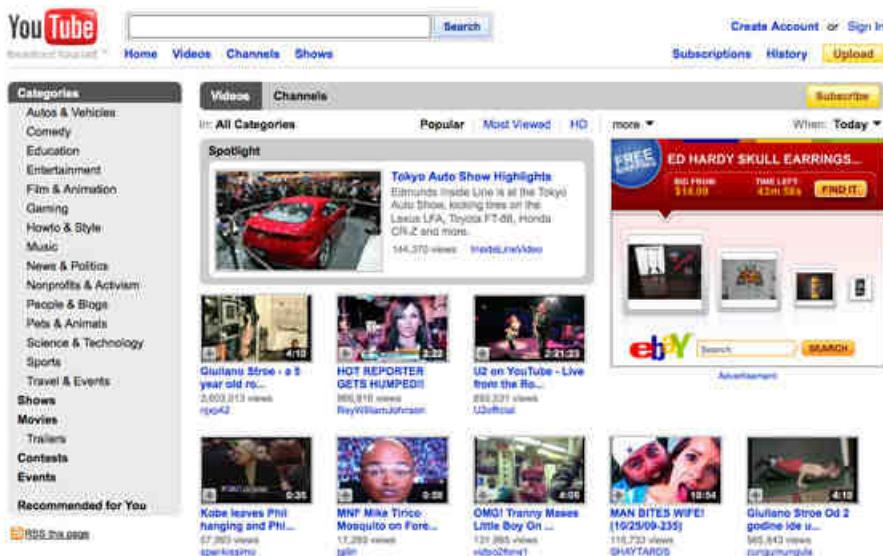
YouTube
Broadcast Yourself ™

Search

Create Account or Sign In

Home Videos Channels Shows

Subscriptions History Upload

Categories
Autos & Vehicles
Comedy
Education
Entertainment
Film & Animation
Gaming
Howto & Style
Music
News & Politics
Nonprofits & Activism
People & Blogs
Pets & Animals
Science & Technology
Sports
Travel & Events
Shows
Movies
Trailers
Contests
Events
Recommended for You

RSS this page

Videos Channels

Subscribe

In: All Categories

Popular Most Viewed HD

more ▾

When: Today ▾

Spotlight

Tokyo Auto Show Highlights
Edmunds Inside Line is at the Tokyo Auto Show, looking tires on the Lexus LFA, Toyota FT-86, Honda CR-Z and more...
144,370 views InsideLineVideo

FREE SHIPPING
ED HARDY SKULL EARRINGS...
BID FROM $16.99
TIME LEFT 43m 58s
FIND IT

ebay
Search SEARCH

Advertisement

4:10
Giuliano Stroe - a 5 year old ro...
2,603,013 views
rpxo42

2:32
HOT REPORTER GETS HUMPED!!
966,616 views
RayWilliamJohnson

2:21:23
U2 on YouTube - Live from the Ro...
893,031 views
U2official

0:35
Kobe leaves Phil hanging and Phi...
57,993 views
sparkissimo

0:58
MNF Mike Tirico Mosquito on Fore...
17,289 views
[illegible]

4:06
OMG! Tranny Mases Little Boy On ...
131,865 views
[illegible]

10:54
MAN BITES WIFE! (10/25/09-235)
116,733 views
SHAYTARDS

4:13
Giuliano Stroe Od 2 godine ide u...
565,843 views
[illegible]